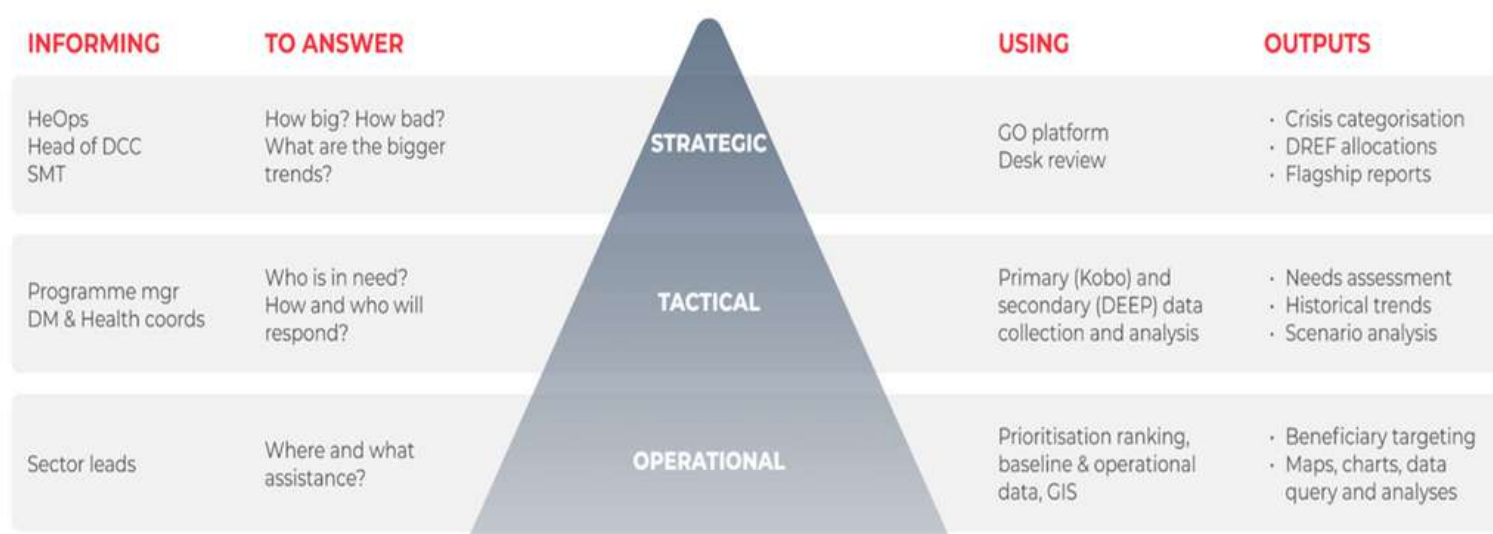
| INFORMING | TO ANSWER | | USING | OUTPUTS |
|---|---|---|---|---|
| HeOps<br>Head of DCC<br>SMT | How big? How bad?<br>What are the bigger trends? | STRATEGIC | GO platform<br>Desk review | · Crisis categorisation<br>· DREF allocations<br>· Flagship reports |
| Programme mgr<br>DM & Health coords | Who is in need?<br>How and who will respond? | TACTICAL | Primary (Kobo) and secondary (DEEP) data collection and analysis | · Needs assessment<br>· Historical trends<br>· Scenario analysis |
| Sector leads | Where and what assistance? | OPERATIONAL | Prioritisation ranking, baseline & operational data, GIS | · Beneficiary targeting<br>· Maps, charts, data query and analyses |